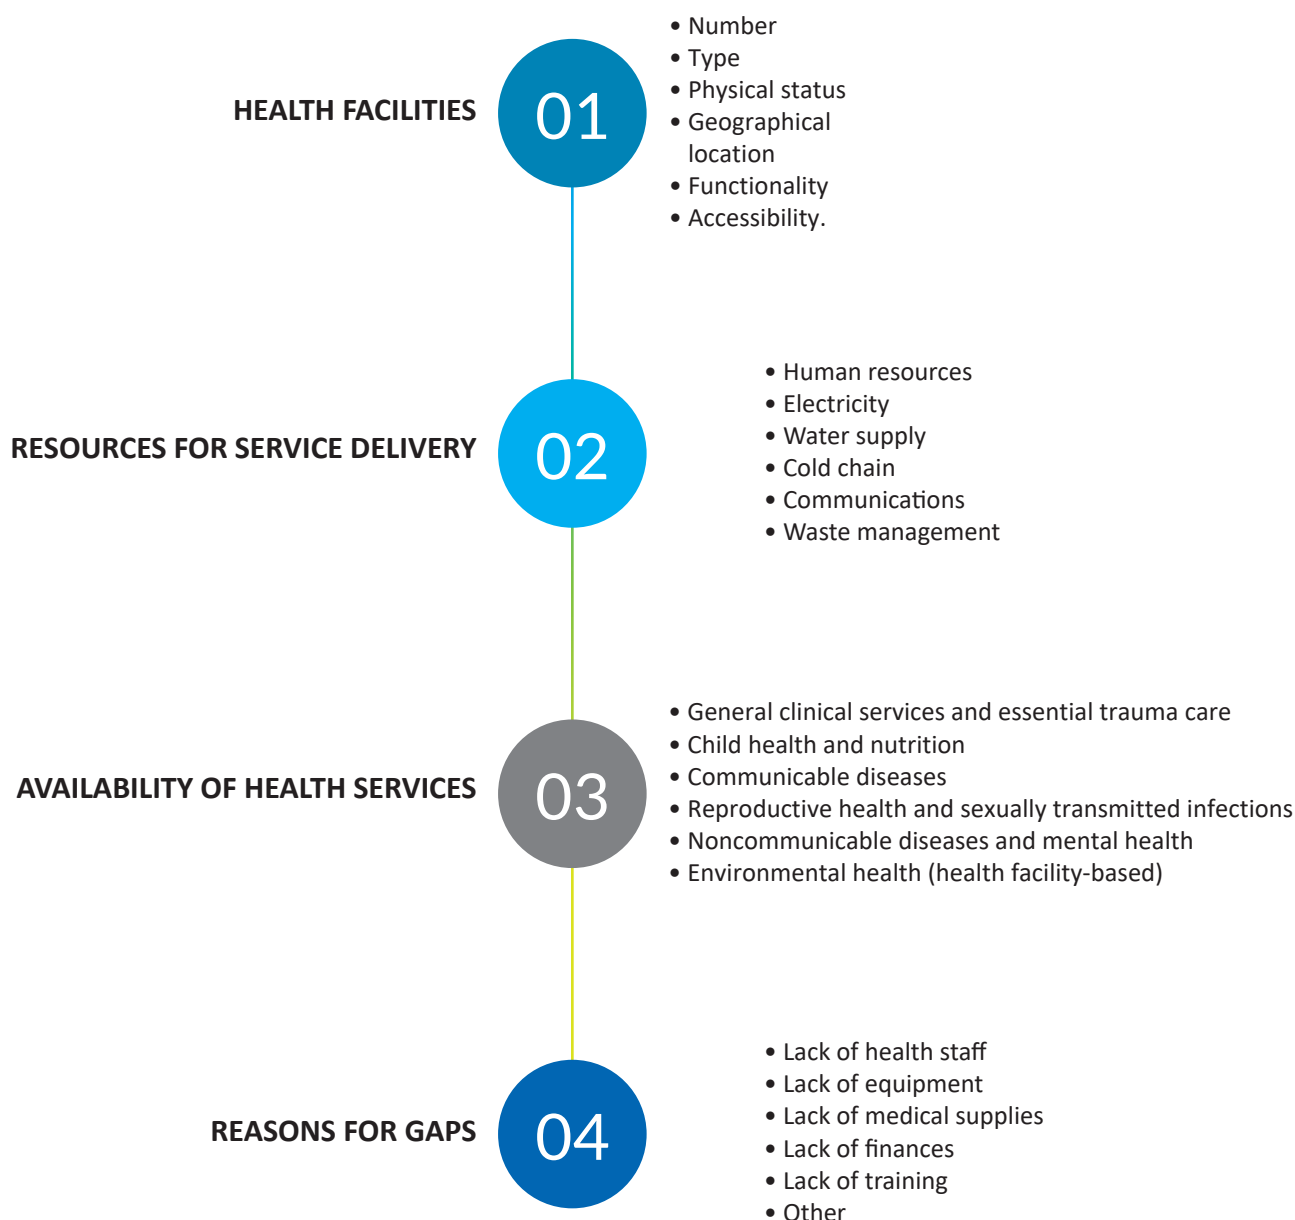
HEALTH FACILITIES

01

• Number
• Type
• Physical status
• Geographical location
• Functionality
• Accessibility.

RESOURCES FOR SERVICE DELIVERY

02

• Human resources
• Electricity
• Water supply
• Cold chain
• Communications
• Waste management

AVAILABILITY OF HEALTH SERVICES

03

• General clinical services and essential trauma care
• Child health and nutrition
• Communicable diseases
• Reproductive health and sexually transmitted infections
• Noncommunicable diseases and mental health
• Environmental health (health facility-based)

REASONS FOR GAPS

04

• Lack of health staff
• Lack of equipment
• Lack of medical supplies
• Lack of finances
• Lack of training
• Other